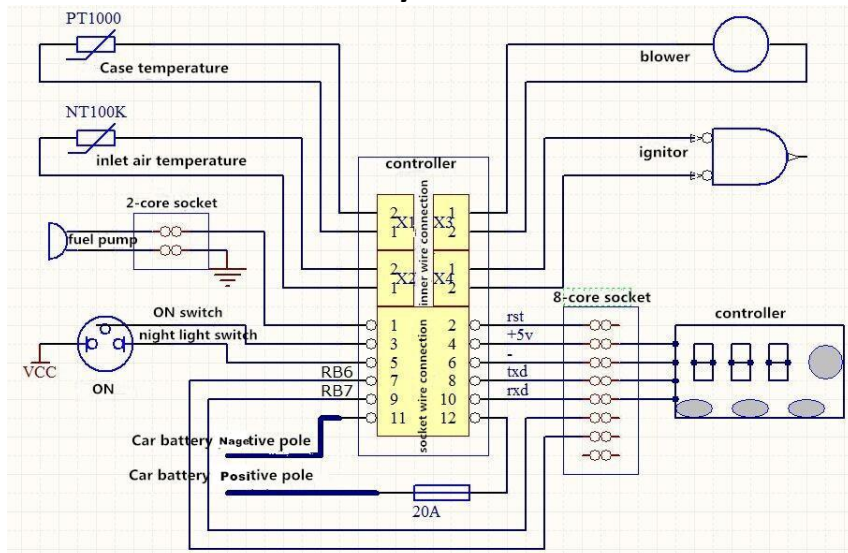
PT1000

Case temperature

blower

NT100K

inlet air temperature

controller

ignitor

2-core socket

fuel pump

X1 2 1

X3 1 2

inner wire connection

X2 2 1

X4 1 2

8-core socket

ON switch

night light switch

VCC

ON

RB6

RB7

1 3 5 7 9 11

2 4 6 8 10 12

socket wire connection

rst

+5v

-

txd

rxd

controller

Car battery Nagetive pole

Car battery Positive pole

20A